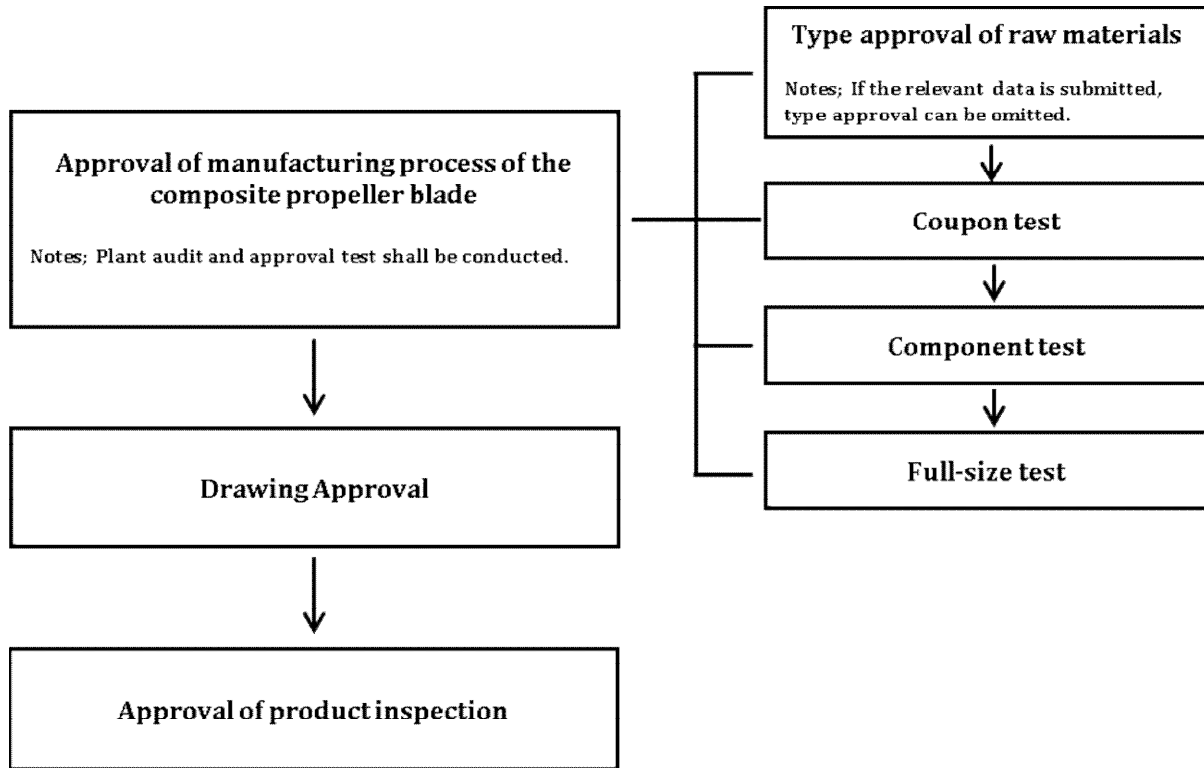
Approval of manufacturing process of the composite propeller blade

Notes; Plant audit and approval test shall be conducted.

Drawing Approval

Approval of product inspection

Type approval of raw materials

Notes; If the relevant data is submitted, type approval can be omitted.

Coupon test

Component test

Full-size test